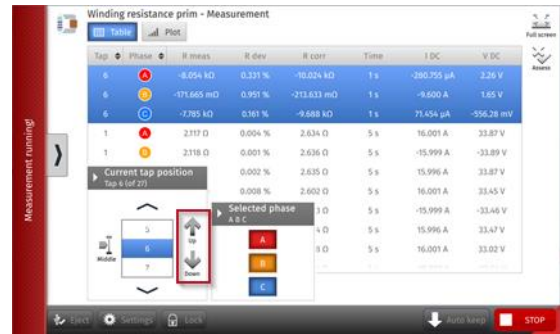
Winding resistance prim - Measurement

Table | Plot

Full screen

Assess

Measurement running

| Tap | Phase | R meas | R dev | R corr | Time | I DC | V DC |
|---|---|---|---|---|---|---|---|
| 6 | A | -8.054 kΩ | 0.331 % | -10.024 kΩ | 1 s | -280.755 µA | 2.26 V |
| 6 | B | -171.665 mΩ | 0.951 % | -213.633 mΩ | 1 s | -9.600 A | 1.65 V |
| 6 | C | -7.785 kΩ | 0.161 % | -9.688 kΩ | 1 s | 71.454 µA | -556.28 mV |
| 1 | A | 2.117 Ω | 0.004 % | 2.634 Ω | 5 s | 16.001 A | 33.87 V |
| 1 | B | 2.118 Ω | 0.001 % | 2.636 Ω | 5 s | -15.999 A | -33.89 V |
| | | | 0.002 % | 2.635 Ω | 5 s | 15.996 A | 33.87 V |
| | | | 0.008 % | 2.602 Ω | 5 s | 16.001 A | 33.45 V |
| | | | | 5 Ω | 5 s | -15.999 A | -33.46 V |
| | | | | 4 Ω | 5 s | 15.996 A | 33.47 V |
| | | | | 3 Ω | 5 s | 16.001 A | 33.02 V |

Current tap position
Tap 6 (of 27)

5
6
7

Middle

Up
Down

Selected phase
A B C

A
B
C

Eject | Settings | Lock | Auto keep | STOP